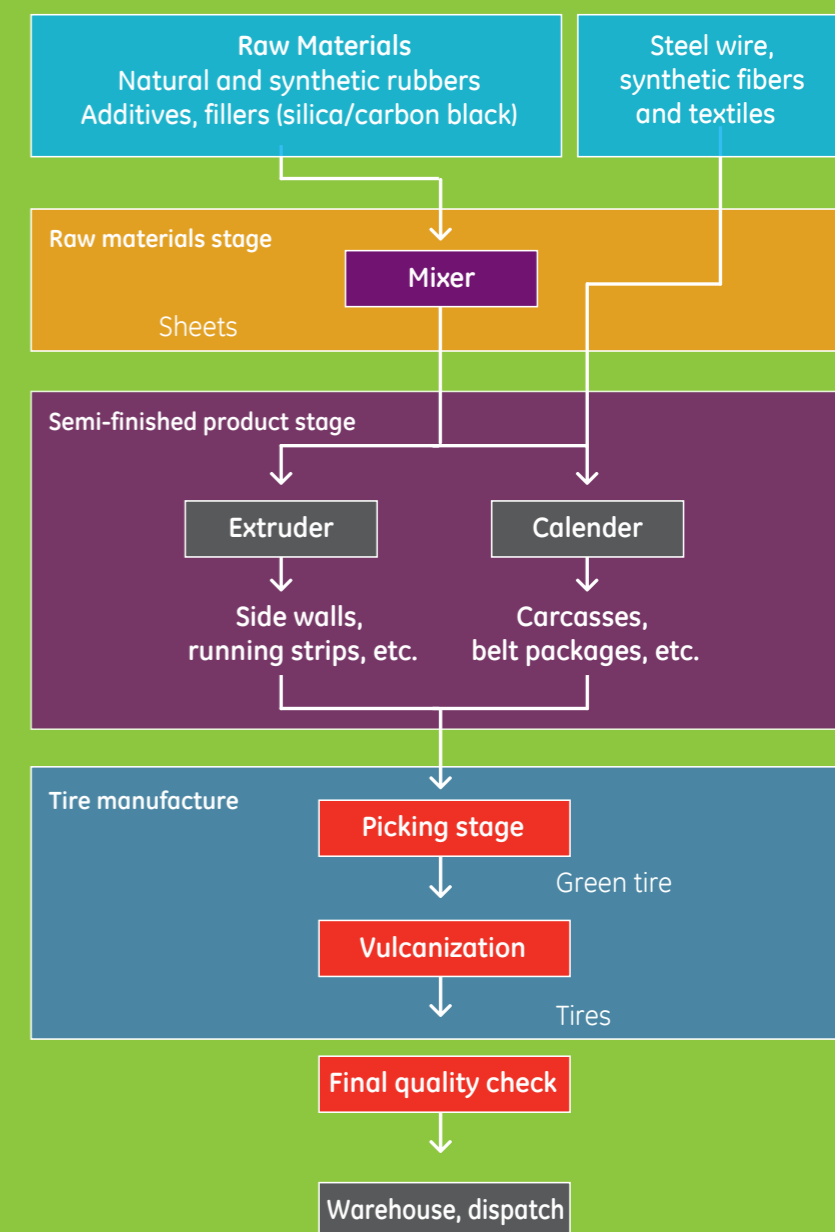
Raw Materials
Natural and synthetic rubbers
Additives, fillers (silica/carbon black)

Steel wire, synthetic fibers and textiles

Raw materials stage

Mixer

Sheets

Semi-finished product stage

Extruder

Calender

Side walls, running strips, etc.

Carcasses, belt packages, etc.

Tire manufacture

Picking stage

Green tire

Vulcanization

Tires

Final quality check

Warehouse, dispatch